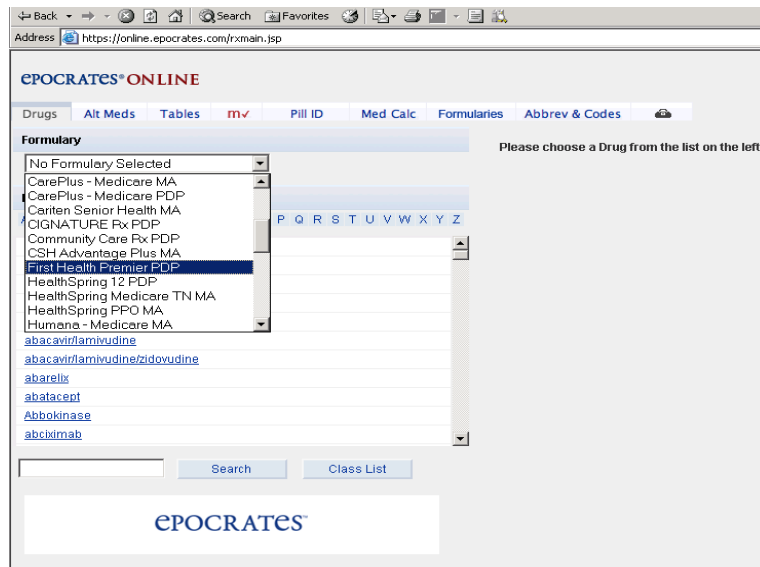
Back Search Favorites
Address https://online.epocrates.com/rxmain.jsp

EPOCRATES® ONLINE

Drugs | Alt Meds | Tables | mv | Pill ID | Med Calc | Formularies | Abbrev & Codes

Formulary

No Formulary Selected
CarePlus - Medicare MA
CarePlus - Medicare PDP
Cariten Senior Health MA
CIGNATURE Rx PDP
Community Care Rx PDP
CSH Advantage Plus MA
First Health Premier PDP
HealthSpring 12 PDP
HealthSpring Medicare TN MA
HealthSpring PPO MA
Humana - Medicare MA

P Q R S T U V W X Y Z

abacavir/lamivudine
abacavir/lamivudine/zidovudine
abarelix
abatacept
Abbokinase
abciximab

Search Class List

Please choose a Drug from the list on the left

EPOCRATES®